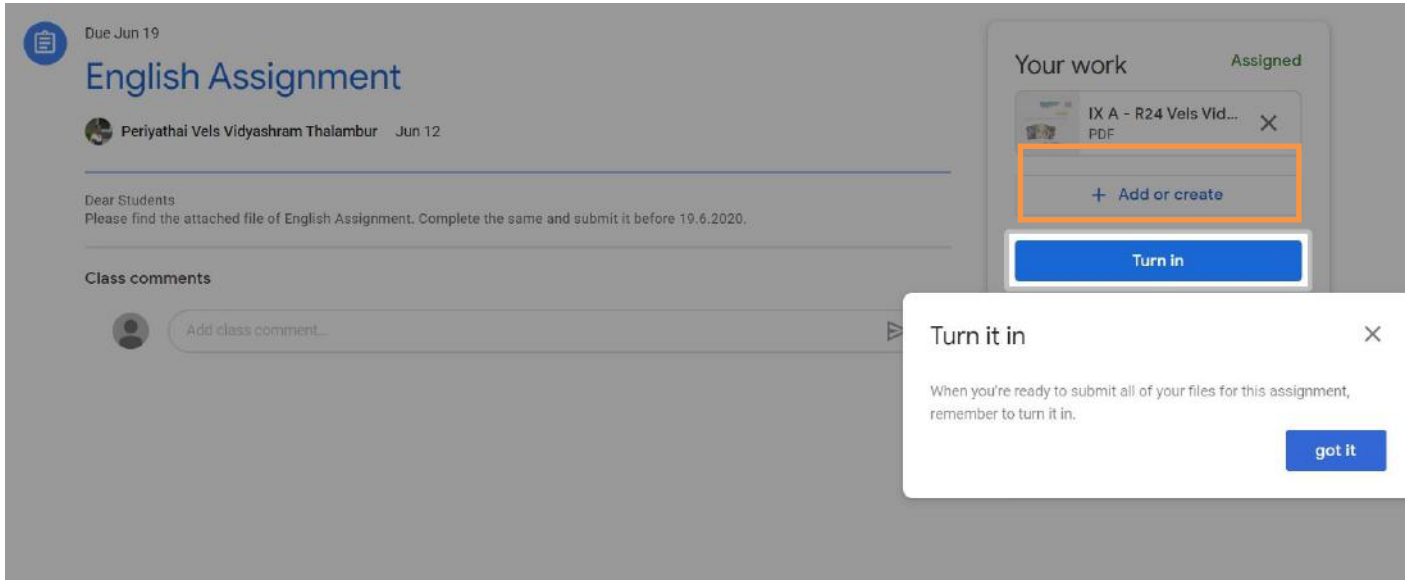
Due Jun 19

English Assignment

Periyathai Vels Vidyashram Thalambur Jun 12

Dear Students
Please find the attached file of English Assignment. Complete the same and submit it before 19.6.2020.

Class comments

Add class comment...

Your work

Assigned

IX A - R24 Vels Vid...
PDF

+ Add or create

Turn in

Turn it in

When you're ready to submit all of your files for this assignment, remember to turn it in.

got it